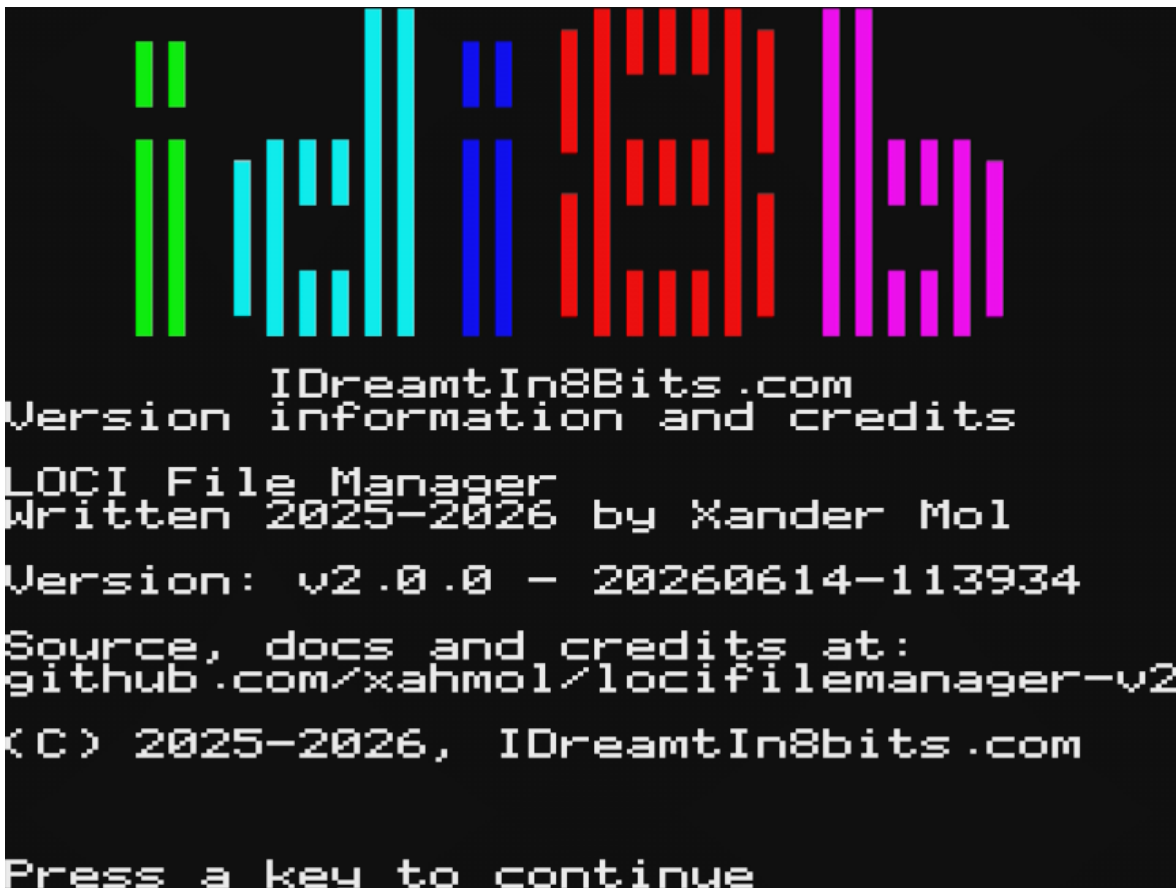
idi8b

IDreamtIn8Bits.com
Version information and credits

LOCI File Manager
Written 2025-2026 by Xander Mol

Version: v2.0.0 - 20260614-113934

Source, docs and credits at:
github.com/xahmol/locifilemanager-v2

(C) 2025-2026, IDreamtIn8bits.com

Press a key to continue